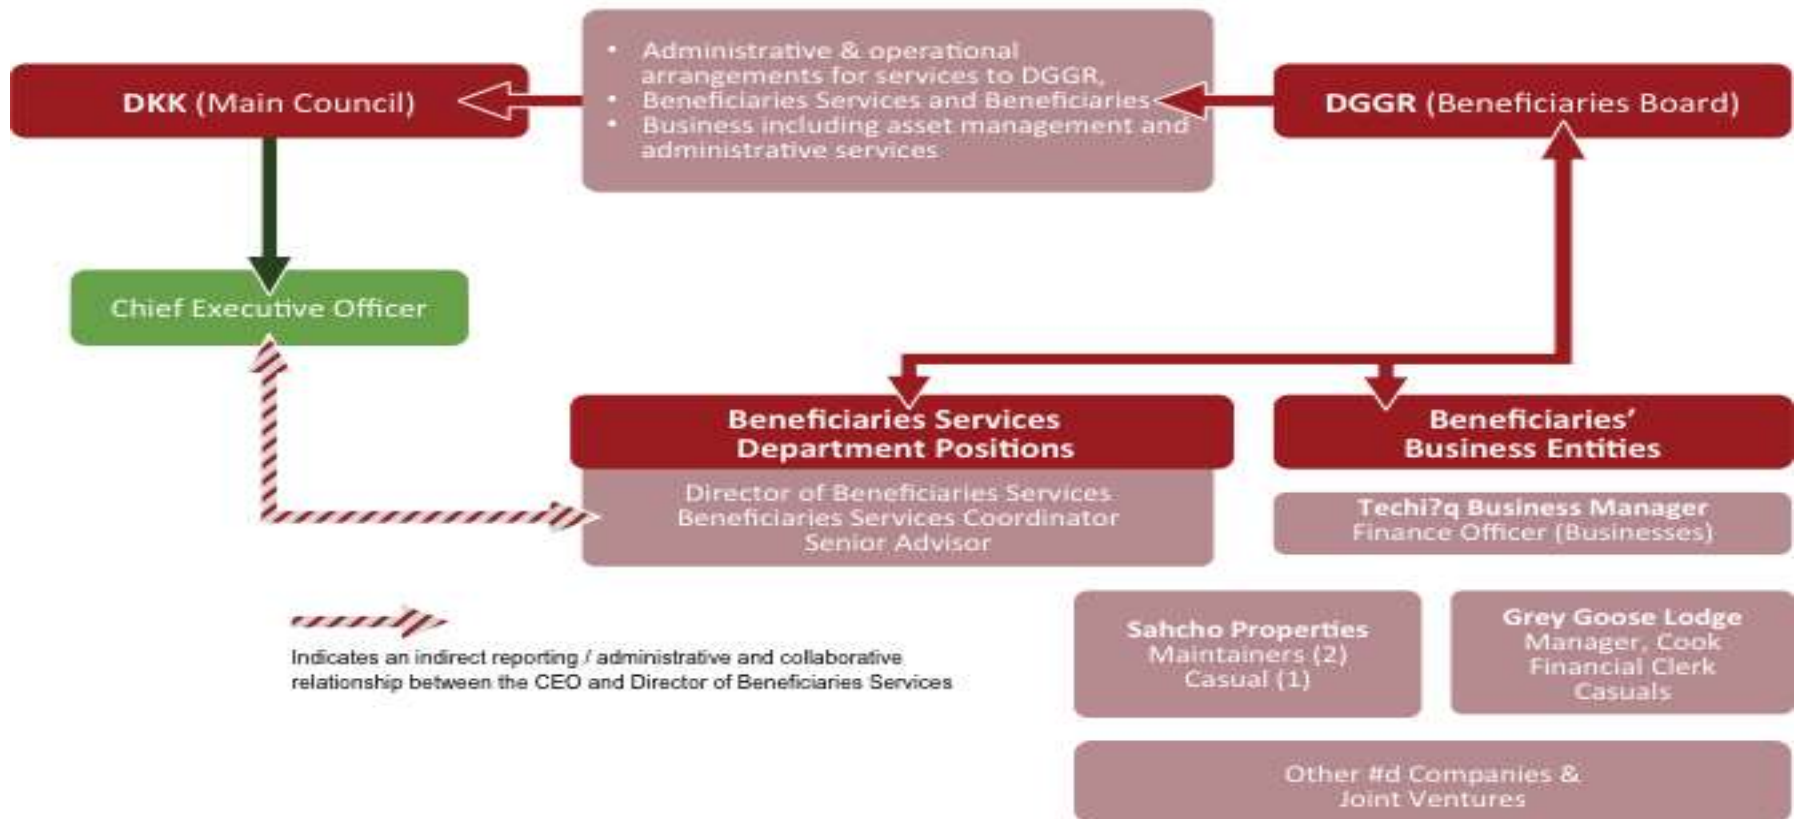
DKK (Main Council)

- Administrative & operational arrangements for services to DGGR,
- Beneficiaries Services and Beneficiaries
- Business including asset management and administrative services

DGGR (Beneficiaries Board)

Chief Executive Officer

Beneficiaries Services Department Positions

Director of Beneficiaries Services
Beneficiaries Services Coordinator
Senior Advisor

Beneficiaries' Business Entities

Techi?q Business Manager
Finance Officer (Businesses)

Indicates an indirect reporting / administrative and collaborative relationship between the CEO and Director of Beneficiaries Services

Sahcho Properties
Maintainers (2)
Casual (1)

Grey Goose Lodge
Manager, Cook
Financial Clerk
Casuals

Other #d Companies & Joint Ventures